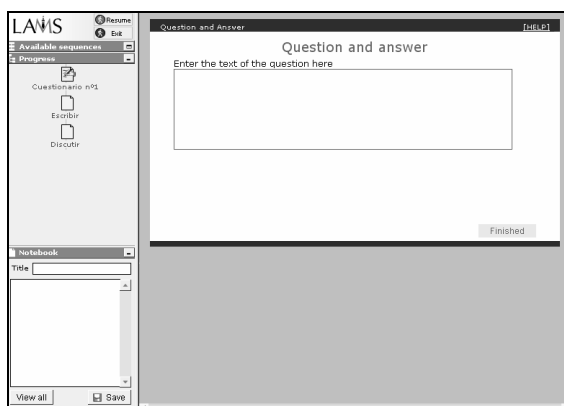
LAMS
Resume
Exit
Available sequences
Progress
Cuestionario nº1
Escribir
Discutir
Notebook
Title
View all
Save

Question and Answer
[HELP]
Question and answer
Enter the text of the question here
Finished